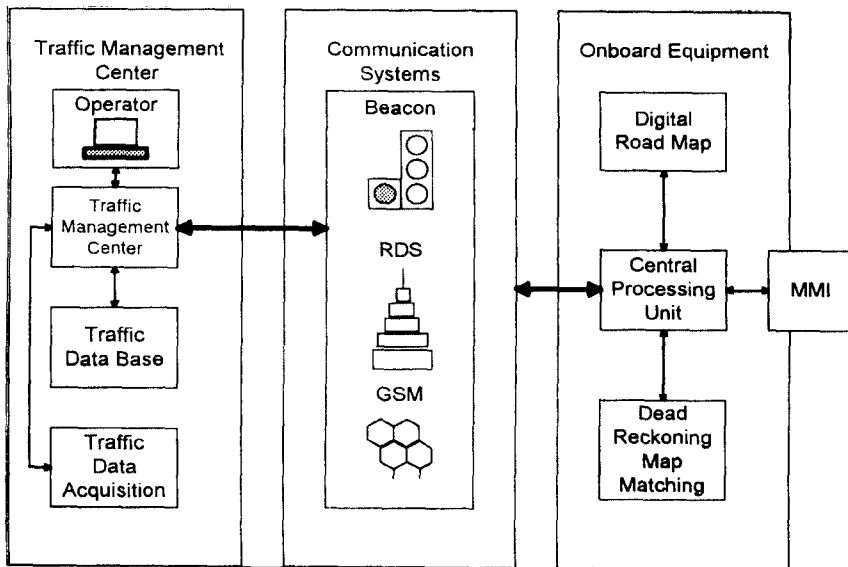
Traffic Management Center

Operator

Traffic Management Center

Traffic Data Base

Traffic Data Acquisition

Communication Systems

Beacon

RDS

GSM

Onboard Equipment

Digital Road Map

Central Processing Unit

MMI

Dead Reckoning Map Matching